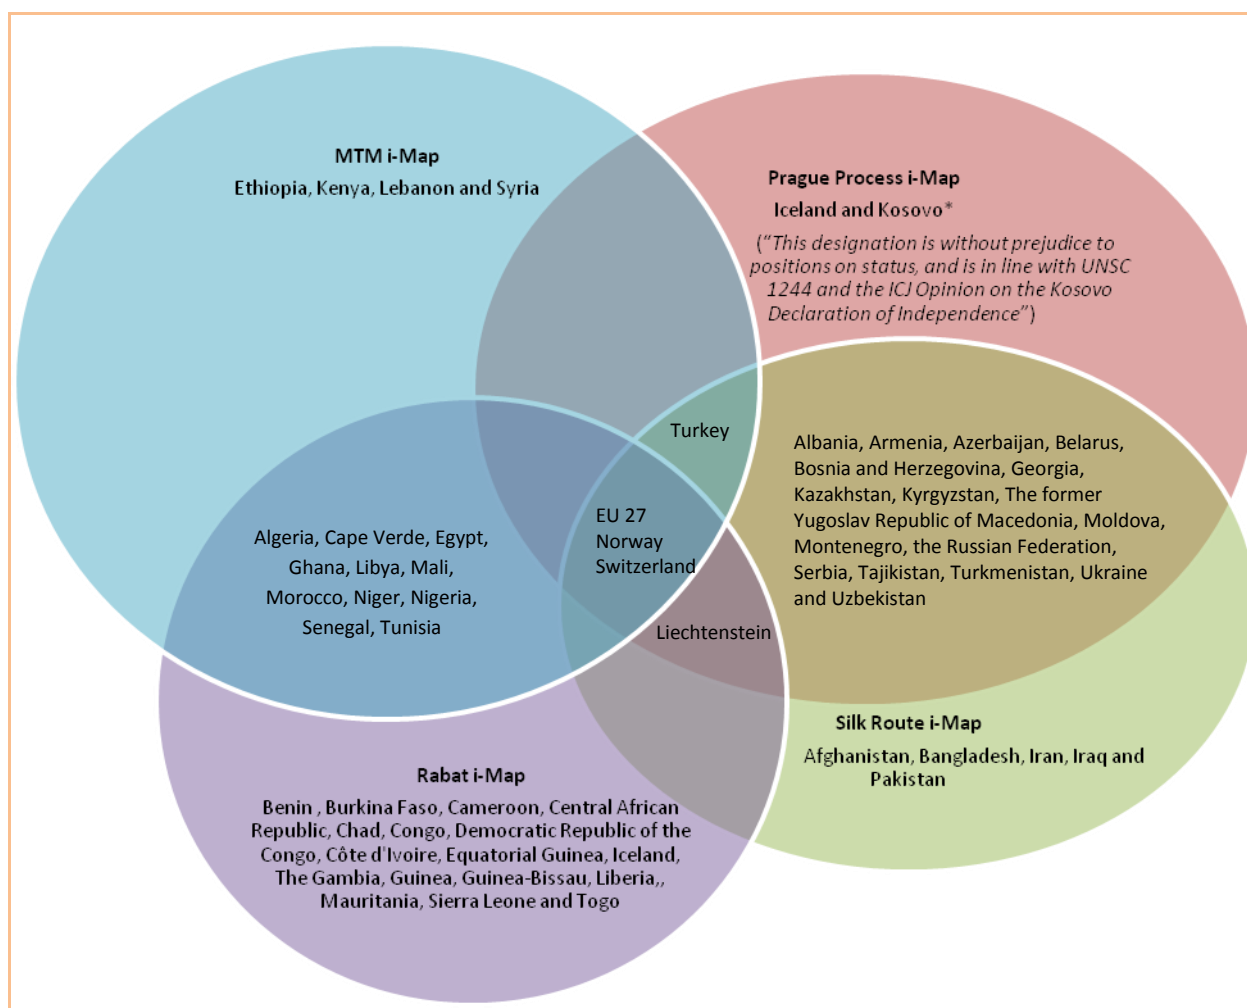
MTM i-Map
Ethiopia, Kenya, Lebanon and Syria

Prague Process i-Map
Iceland and Kosovo*
("This designation is without prejudice to positions on status, and is in line with UNSC 1244 and the ICJ Opinion on the Kosovo Declaration of Independence")

Turkey

Albania, Armenia, Azerbaijan, Belarus, Bosnia and Herzegovina, Georgia, Kazakhstan, Kyrgyzstan, The former Yugoslav Republic of Macedonia, Moldova, Montenegro, the Russian Federation, Serbia, Tajikistan, Turkmenistan, Ukraine and Uzbekistan

Algeria, Cape Verde, Egypt, Ghana, Libya, Mali, Morocco, Niger, Nigeria, Senegal, Tunisia

EU 27
Norway
Switzerland

Liechtenstein

Silk Route i-Map
Afghanistan, Bangladesh, Iran, Iraq and Pakistan

Rabat i-Map
Benin , Burkina Faso, Cameroon, Central African Republic, Chad, Congo, Democratic Republic of the Congo, Côte d'Ivoire, Equatorial Guinea, Iceland, The Gambia, Guinea, Guinea-Bissau, Liberia,, Mauritania, Sierra Leone and Togo